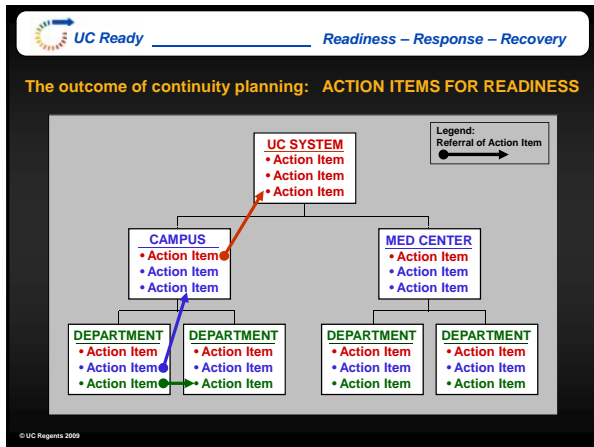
UC Ready

Readiness – Response – Recovery

The outcome of continuity planning: ACTION ITEMS FOR READINESS

Legend:
Referral of Action Item

UC SYSTEM
• Action Item
• Action Item
• Action Item

CAMPUS
• Action Item
• Action Item
• Action Item

MED CENTER
• Action Item
• Action Item
• Action Item

DEPARTMENT
• Action Item
• Action Item
• Action Item

DEPARTMENT
• Action Item
• Action Item
• Action Item

DEPARTMENT
• Action Item
• Action Item
• Action Item

DEPARTMENT
• Action Item
• Action Item
• Action Item

© UC Regents 2009